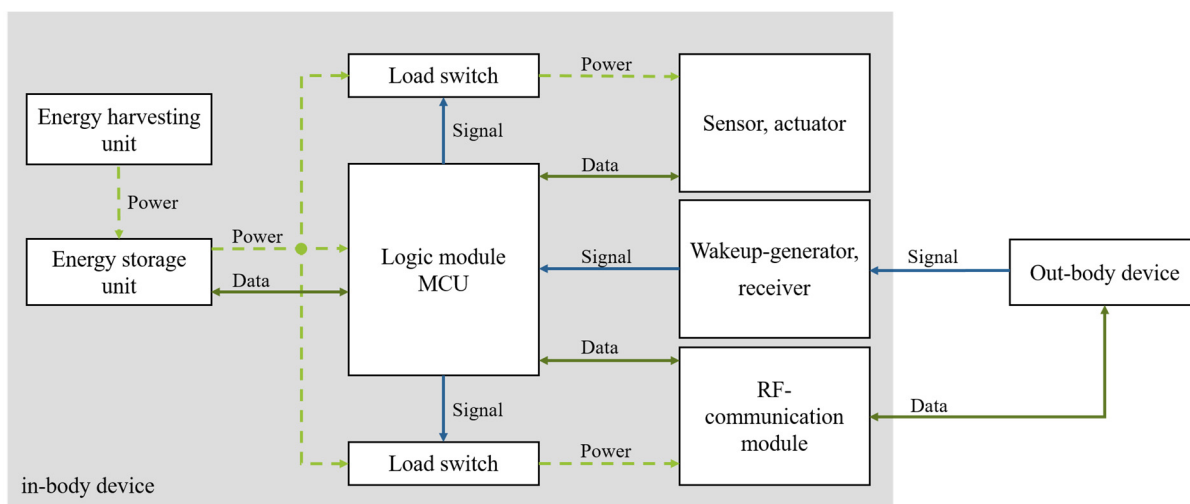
Load switch

Power

Energy harvesting unit

Signal

Sensor, actuator

Data

Power

Power

Energy storage unit

Data

Logic module MCU

Signal

Wakeup-generator, receiver

Signal

Out-body device

Data

Signal

RF-communication module

Data

Load switch

Power

in-body device